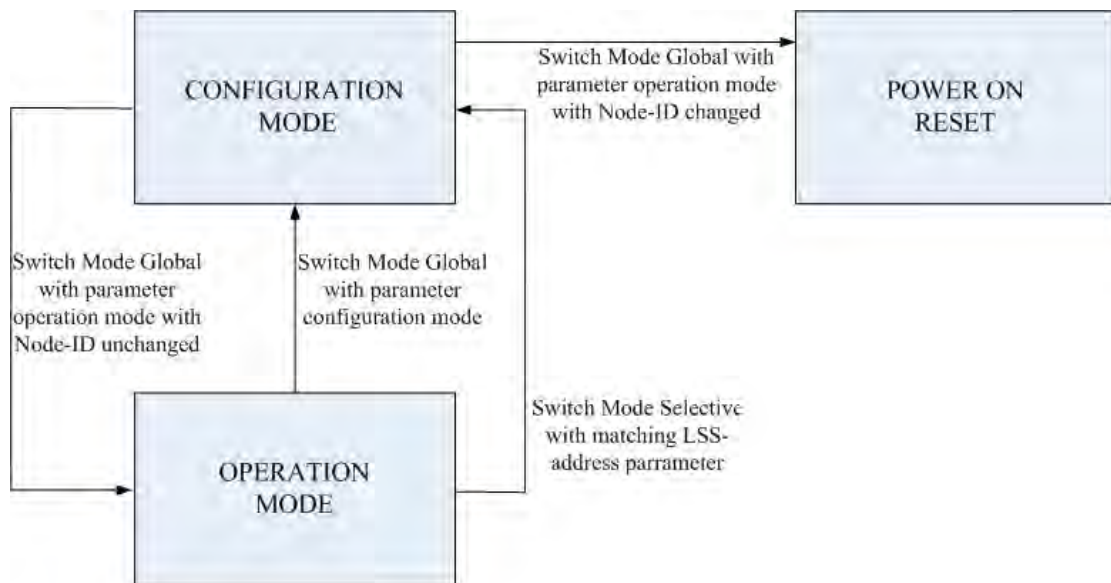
CONFIGURATION MODE

Switch Mode Global with parameter operation mode with Node-ID changed

POWER ON RESET

Switch Mode Global with parameter operation mode with Node-ID unchanged

Switch Mode Global with parameter configuration mode

Switch Mode Selective with matching LSS-address parrameter

OPERATION MODE